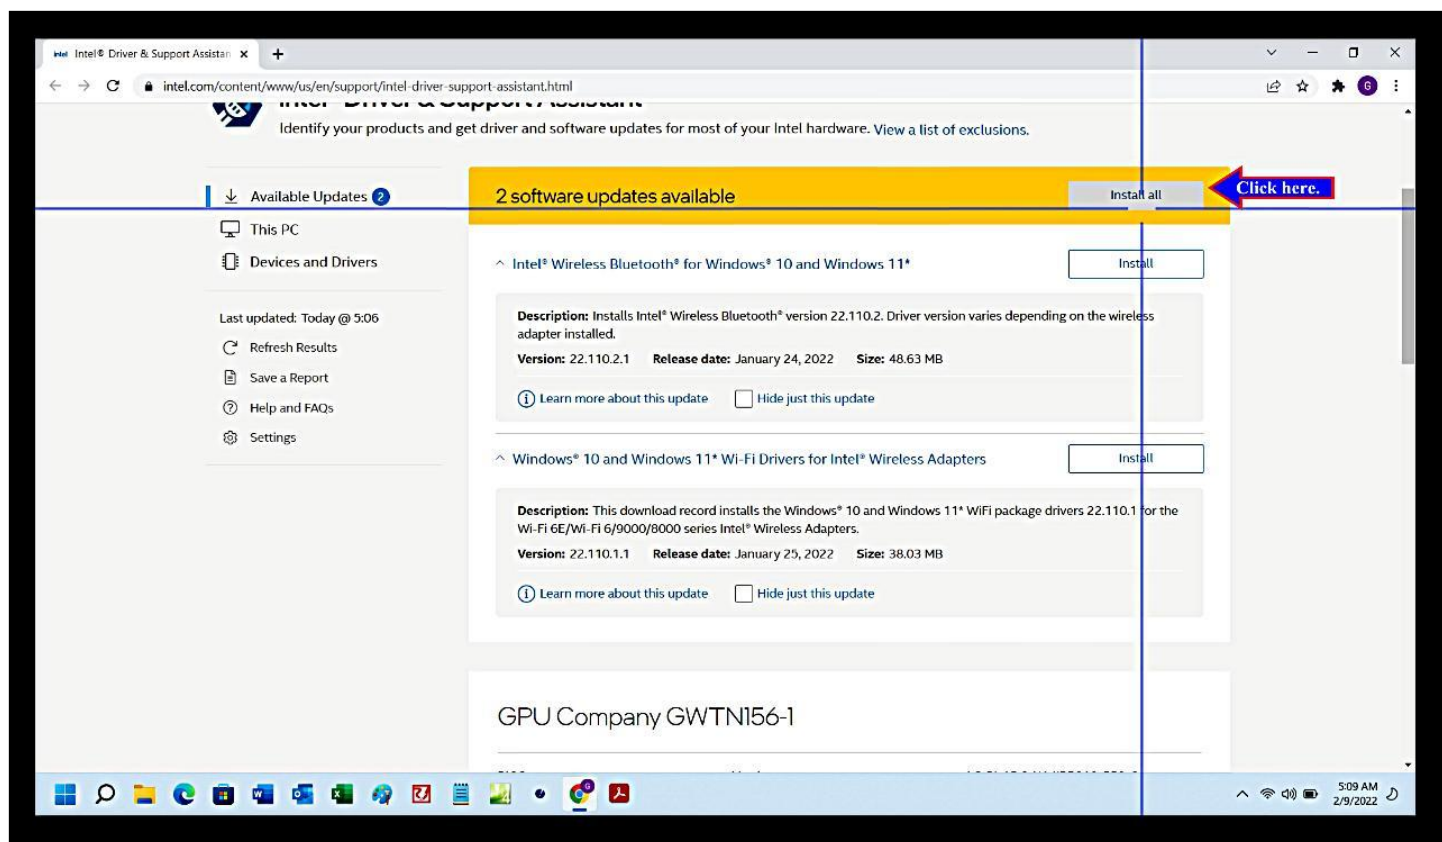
intel Intel® Driver & Support Assistan ×  +

intel.com/content/www/us/en/support/intel-driver-support-assistant.html

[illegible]

Identify your products and get driver and software updates for most of your Intel hardware. View a list of exclusions.

Available Updates 2
This PC
Devices and Drivers

Last updated: Today @ 5:06
Refresh Results
Save a Report
Help and FAQs
Settings

2 software updates available
Install all
Click here.

Intel® Wireless Bluetooth® for Windows® 10 and Windows 11*
Install

Description: Installs Intel® Wireless Bluetooth® version 22.110.2. Driver version varies depending on the wireless adapter installed.
Version: 22.110.2.1 Release date: January 24, 2022 Size: 48.63 MB

Learn more about this update
Hide just this update

Windows® 10 and Windows 11* Wi-Fi Drivers for Intel® Wireless Adapters
Install

Description: This download record installs the Windows® 10 and Windows 11* WiFi package drivers 22.110.1 for the Wi-Fi 6E/Wi-Fi 6/9000/8000 series Intel® Wireless Adapters.
Version: 22.110.1.1 Release date: January 25, 2022 Size: 38.03 MB

Learn more about this update
Hide just this update

GPU Company GWTN156-1

5:09 AM
2/9/2022